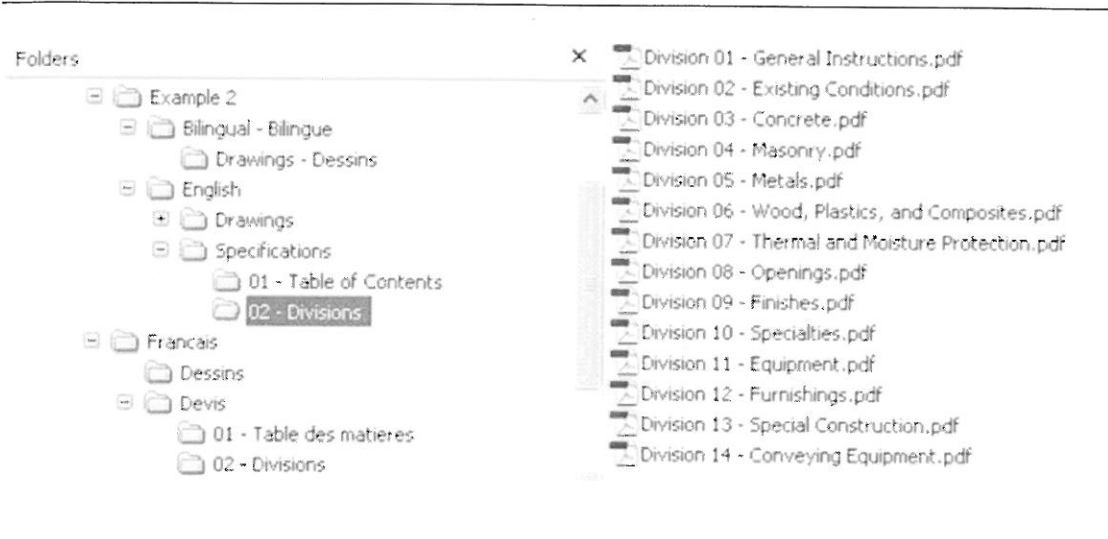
Folders ×

Example 2
Bilingual - Bilingue
Drawings - Dessins
English
Drawings
Specifications
01 - Table of Contents
02 - Divisions
Francais
Dessins
Devis
01 - Table des matieres
02 - Divisions

Division 01 - General Instructions.pdf
Division 02 - Existing Conditions.pdf
Division 03 - Concrete.pdf
Division 04 - Masonry.pdf
Division 05 - Metals.pdf
Division 06 - Wood, Plastics, and Composites.pdf
Division 07 - Thermal and Moisture Protection.pdf
Division 08 - Openings.pdf
Division 09 - Finishes.pdf
Division 10 - Specialties.pdf
Division 11 - Equipment.pdf
Division 12 - Furnishings.pdf
Division 13 - Special Construction.pdf
Division 14 - Conveying Equipment.pdf